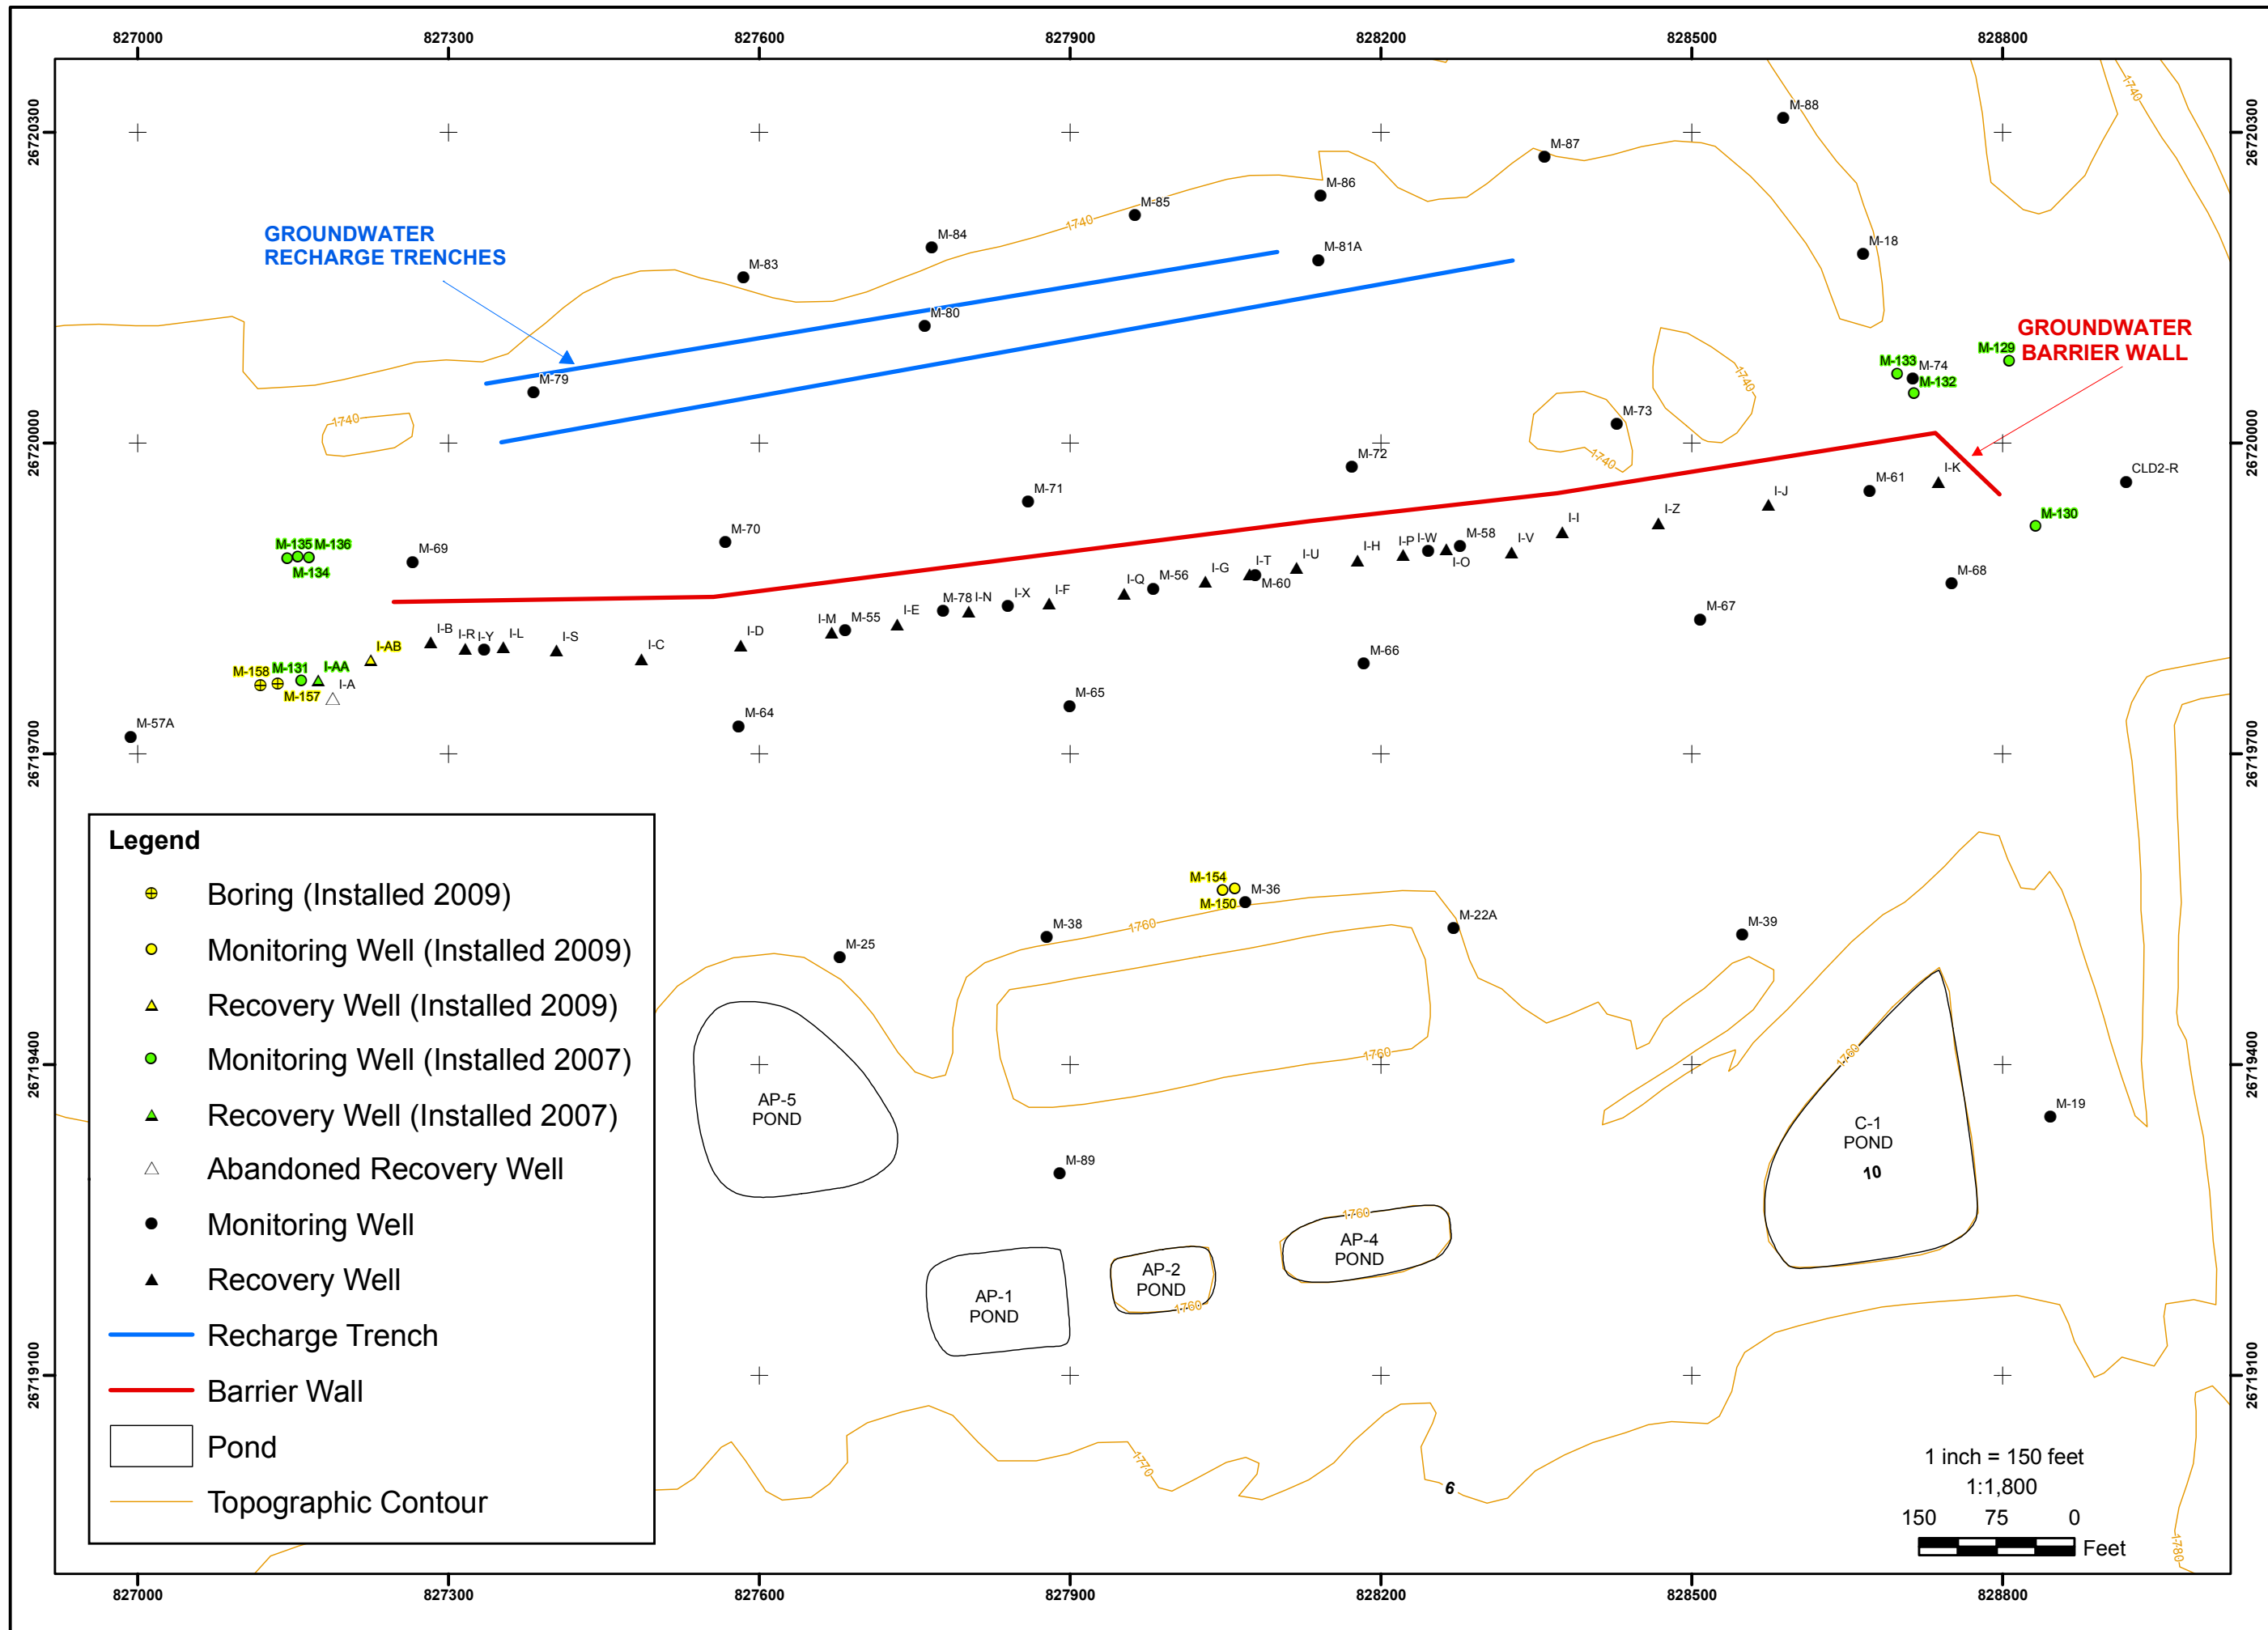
827000 827300 827600 827900 828200 828500 828800

26720300 26720000 26719700 26719400 26719100

GROUNDWATER RECHARGE TRENCHES

GROUNDWATER BARRIER WALL

M-88 M-87 M-86 M-85 M-84 M-83 M-81A M-80 M-79 M-18 M-133 M-74 M-132 M-129 M-73 M-72 M-71 M-70 M-69 M-135 M-136 M-134 M-61 I-K CLD2-R M-130 I-J I-Z I-I I-V M-58 I-O I-P I-W I-H I-U I-T M-60 I-G M-56 I-Q I-F I-X M-78 I-N I-E M-55 I-M I-D I-C I-S I-L I-Y I-R I-B I-AB I-AA M-158 M-131 M-157 I-A M-68 M-67 M-66 M-65 M-64 M-57A

1740 1740 1740 1740 1740

M-154 M-36 M-150 M-38 M-25 M-22A M-39 M-19 M-89

1760 1760 1760 1760 1760 1770 1780

AP-5 POND
AP-1 POND
AP-2 POND
AP-4 POND
C-1 POND
10
6

Legend
Boring (Installed 2009)
Monitoring Well (Installed 2009)
Recovery Well (Installed 2009)
Monitoring Well (Installed 2007)
Recovery Well (Installed 2007)
Abandoned Recovery Well
Monitoring Well
Recovery Well
Recharge Trench
Barrier Wall
Pond
Topographic Contour

1 inch = 150 feet
1:1,800
150 75 0
Feet